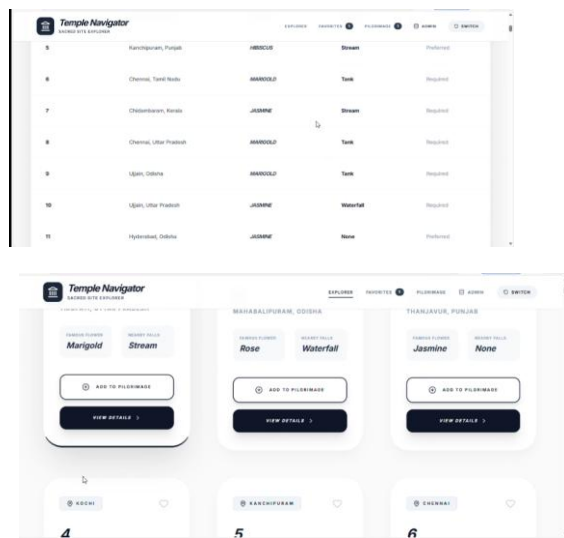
Temple Navigator
SACRED SITE EXPLORER

EXPLORER FAVORITES PILGRIMAGE ADMIN SWITCH

| | | | | |
|---|---|---|---|---|
| 5 | Kanchipuram, Punjab | HIBISCUS | Stream | Preferred |
| 6 | Chennai, Tamil Nadu | MARIGOLD | Tank | Required |
| 7 | Chidambaram, Kerala | JASMINE | Stream | Required |
| 8 | Chennai, Uttar Pradesh | MARIGOLD | Tank | Required |
| 9 | Ujjain, Odisha | MARIGOLD | Tank | Required |
| 10 | Ujjain, Uttar Pradesh | JASMINE | Waterfall | Required |
| 11 | Hyderabad, Odisha | JASMINE | None | Preferred |

Temple Navigator
SACRED SITE EXPLORER

EXPLORER FAVORITES PILGRIMAGE ADMIN SWITCH

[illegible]

FAMOUS FLOWER
Marigold
NEARBY FALLS
Stream

ADD TO PILGRIMAGE

VIEW DETAILS >

MAHABALIPURAM, ODISHA

FAMOUS FLOWER
Rose
NEARBY FALLS
Waterfall

ADD TO PILGRIMAGE

VIEW DETAILS >

THANJAVUR, PUNJAB

FAMOUS FLOWER
Jasmine
NEARBY FALLS
None

ADD TO PILGRIMAGE

VIEW DETAILS >

KOCHI
4

KANCHIPURAM
5

CHENNAI
6